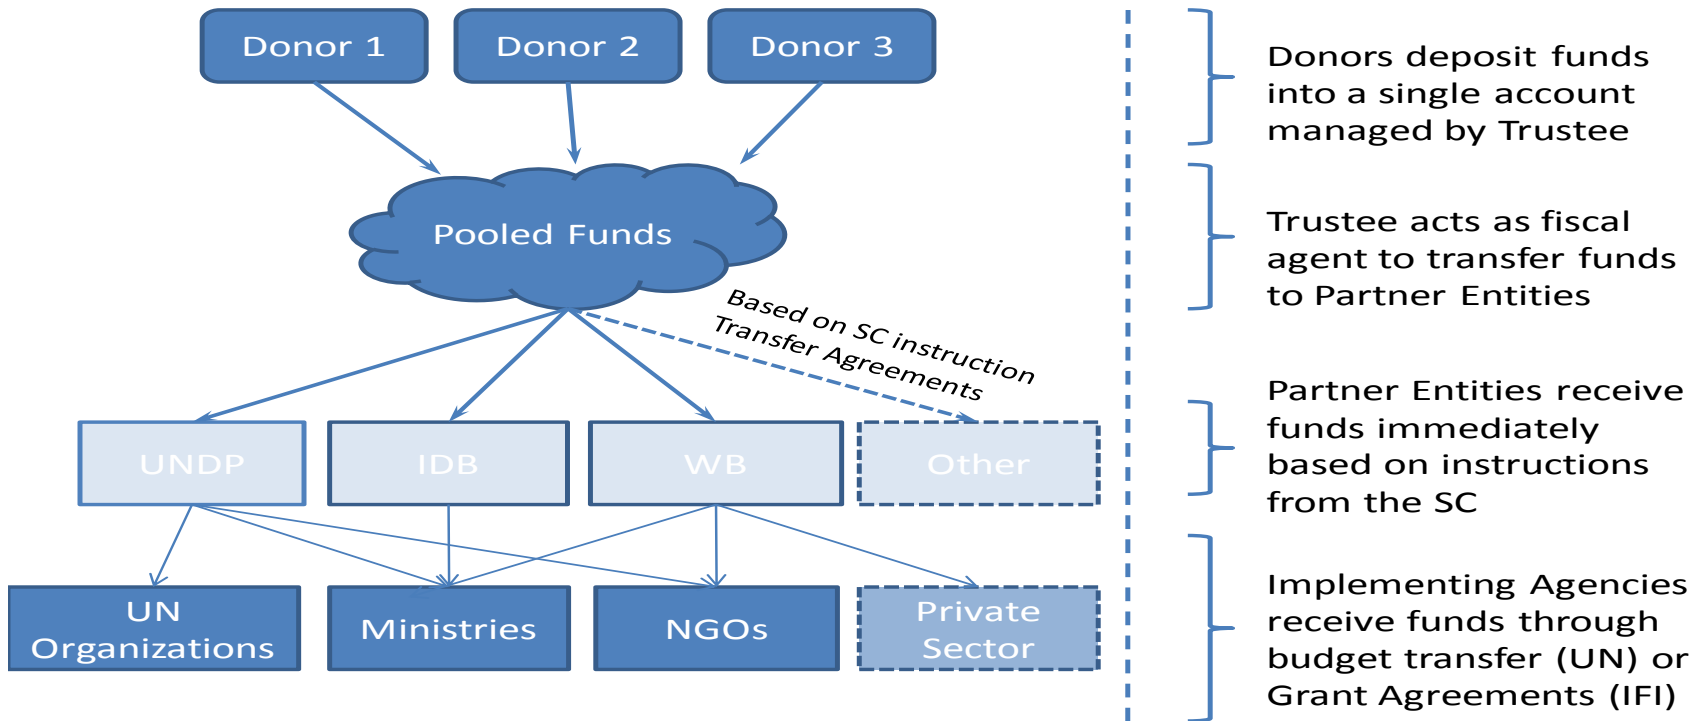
Donor 1

Donor 2

Donor 3

Pooled Funds

Based on SC instruction
Transfer Agreements

UNDP

IDB

WB

Other

UN Organizations

Ministries

NGOs

Private Sector

Donors deposit funds into a single account managed by Trustee

Trustee acts as fiscal agent to transfer funds to Partner Entities

Partner Entities receive funds immediately based on instructions from the SC

Implementing Agencies receive funds through budget transfer (UN) or Grant Agreements (IFI)